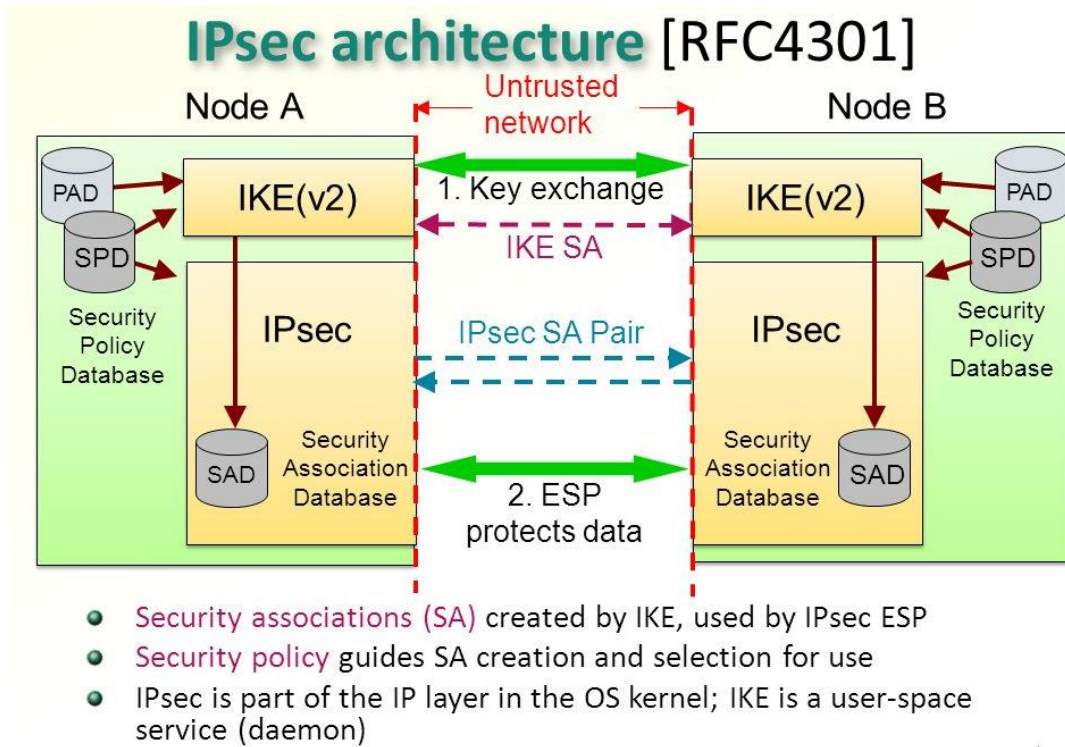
IPsec architecture [RFC4301]

Node A

Untrusted network

Node B

PAD

IKE(v2)

SPD

1. Key exchange

IKE SA

IKE(v2)

PAD

SPD

Security Policy Database

IPsec

IPsec SA Pair

IPsec

Security Policy Database

SAD

Security Association Database

2. ESP protects data

Security Association Database

SAD

- Security associations (SA) created by IKE, used by IPsec ESP
- Security policy guides SA creation and selection for use
- IPsec is part of the IP layer in the OS kernel; IKE is a user-space service (daemon)